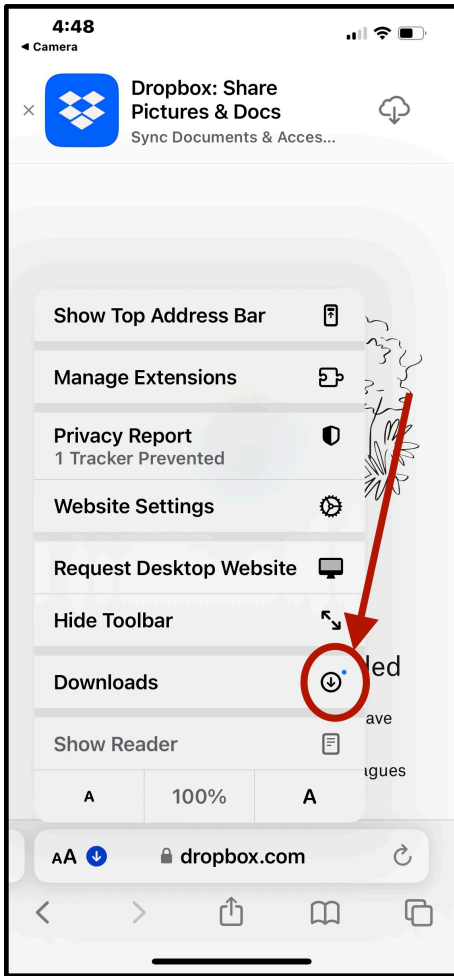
4:48
◂ Camera

Dropbox: Share Pictures & Docs
Sync Documents & Acces...

Show Top Address Bar

Manage Extensions

Privacy Report
1 Tracker Prevented

Website Settings

Request Desktop Website

Hide Toolbar

Downloads

Show Reader

A | 100% | A

led
ave
agues

AA dropbox.com